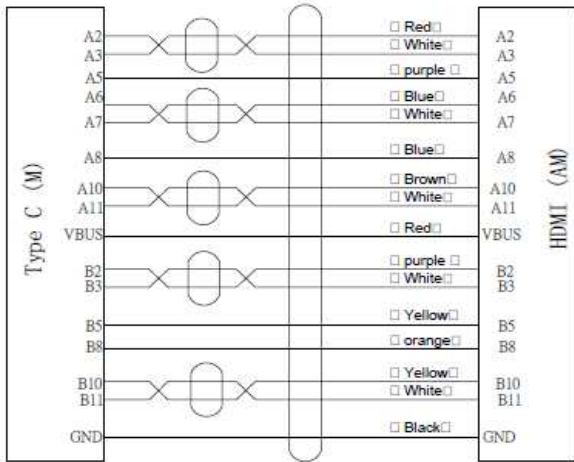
Type C (M)

A2
A3
A5
A6
A7
A8
A10
A11
VBUS
B2
B3
B5
B8
B10
B11
GND

□ Red□
□ White□
□ purple □
□ Blue□
□ White□
□ Blue□
□ Brown□
□ White□
□ Red□
□ purple □
□ White□
□ Yellow□
□ orange□
□ Yellow□
□ White□
□ Black□

A2
A3
A5
A6
A7
A8
A10
A11
VBUS
B2
B3
B5
B8
B10
B11
GND

HDMI (AM)